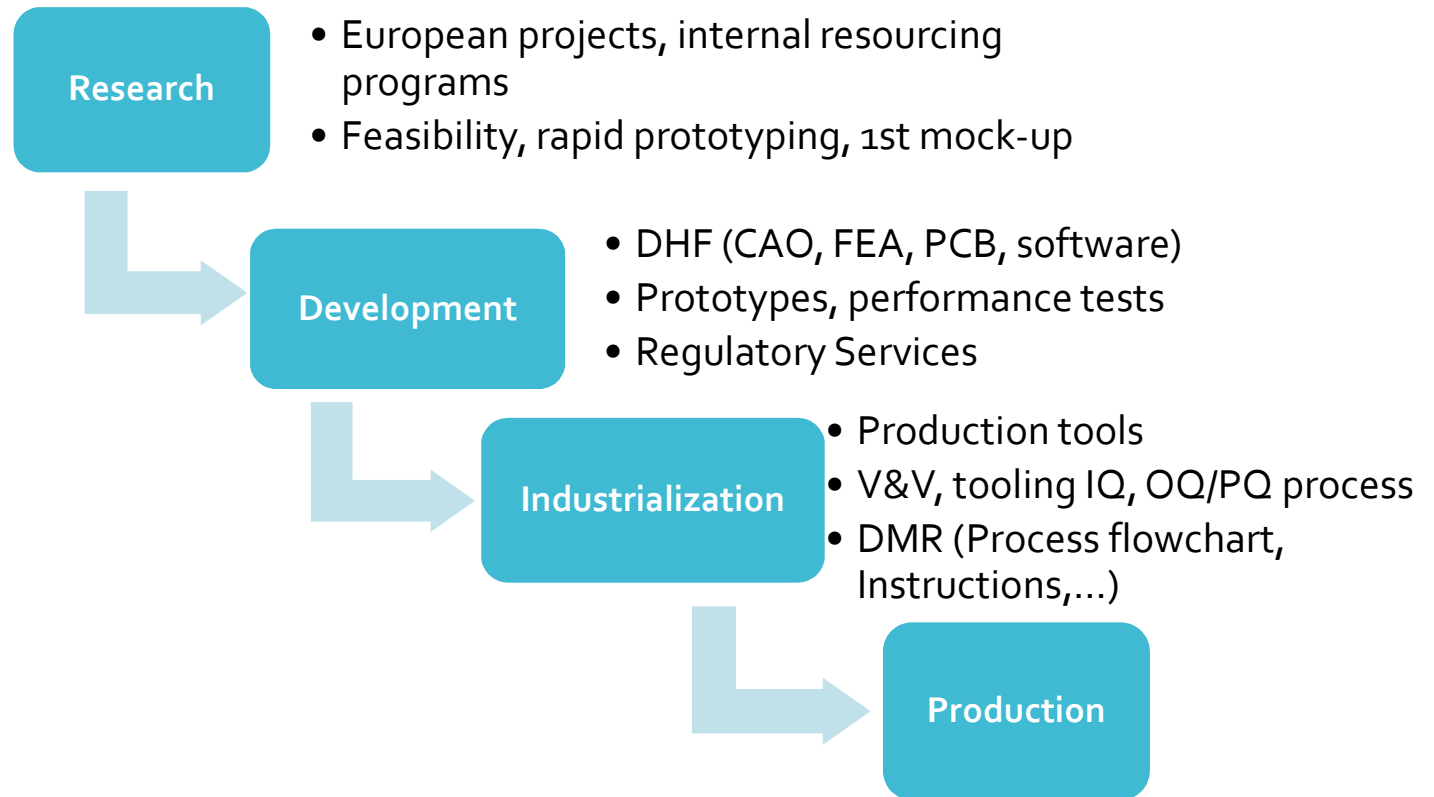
Research

- European projects, internal resourcing programs
- Feasibility, rapid prototyping, 1st mock-up

Development

- DHF (CAO, FEA, PCB, software)
- Prototypes, performance tests
- Regulatory Services

Industrialization

- Production tools
- V&V, tooling IQ, OQ/PQ process
- DMR (Process flowchart, Instructions,...)

Production